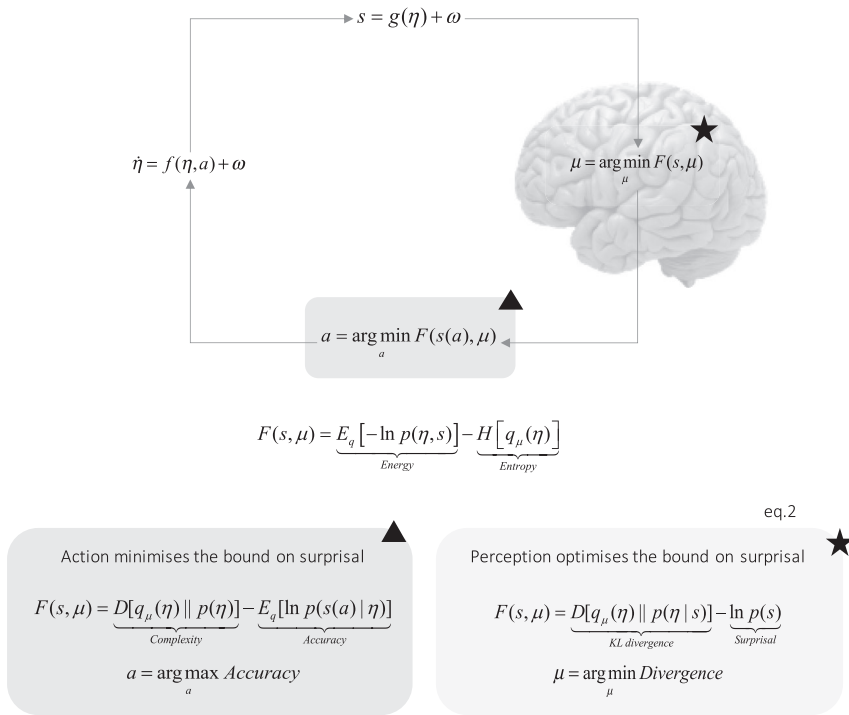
$s = g(\eta) + \omega$

$\dot{\eta} = f(\eta, a) + \omega$

$\mu = \underset{\mu}{\arg\min}\, F(s, \mu)$

$a = \underset{a}{\arg\min}\, F(s(a), \mu)$

$F(s,\mu) = \underbrace{E_q[-\ln p(\eta, s)]}_{Energy} - \underbrace{H[q_\mu(\eta)]}_{Entropy}$

eq.2

Action minimises the bound on surprisal

$F(s,\mu) = \underbrace{D[q_\mu(\eta) \,||\, p(\eta)]}_{Complexity} - \underbrace{E_q[\ln p(s(a) \,|\, \eta)]}_{Accuracy}$

$a = \underset{a}{\arg\max}\, Accuracy$

Perception optimises the bound on surprisal

$F(s,\mu) = \underbrace{D[q_\mu(\eta) \,||\, p(\eta \,|\, s)]}_{KL\ divergence} - \underbrace{\ln p(s)}_{Surprisal}$

$\mu = \underset{\mu}{\arg\min}\, Divergence$